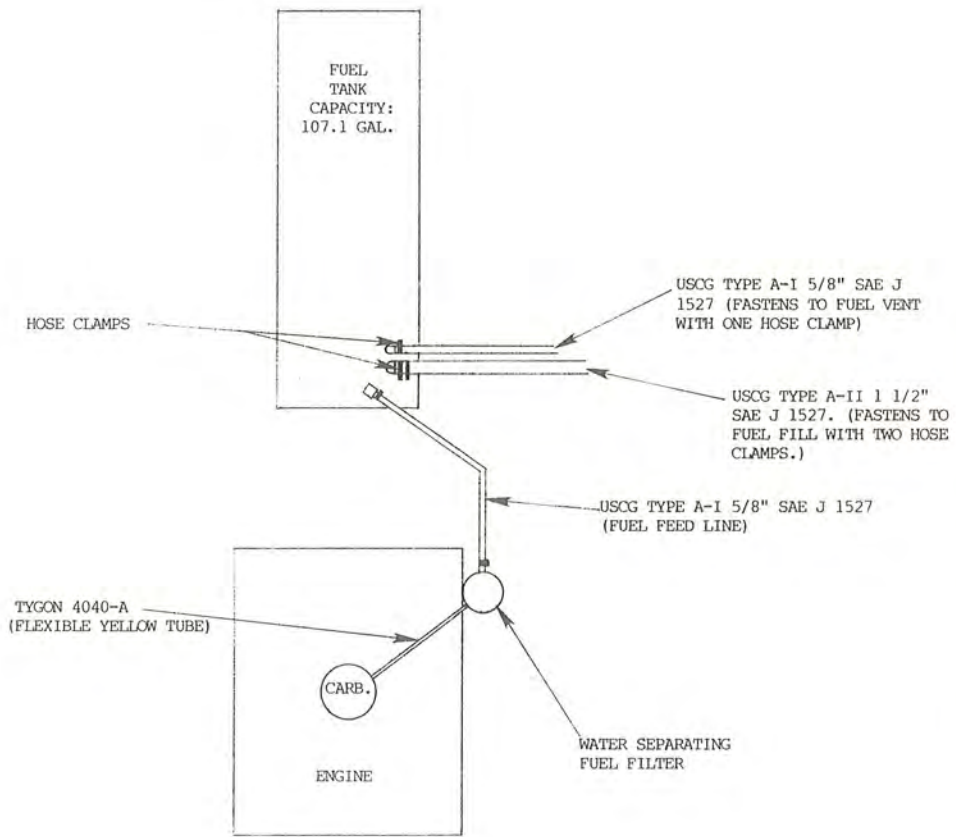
FUEL TANK CAPACITY: 107.1 GAL.

HOSE CLAMPS

USCG TYPE A-I 5/8" SAE J 1527 (FASTENS TO FUEL VENT WITH ONE HOSE CLAMP)

USCG TYPE A-II 1 1/2" SAE J 1527. (FASTENS TO FUEL FILL WITH TWO HOSE CLAMPS.)

USCG TYPE A-I 5/8" SAE J 1527 (FUEL FEED LINE)

TYGON 4040-A (FLEXIBLE YELLOW TUBE)

CARB.

ENGINE

WATER SEPARATING FUEL FILTER